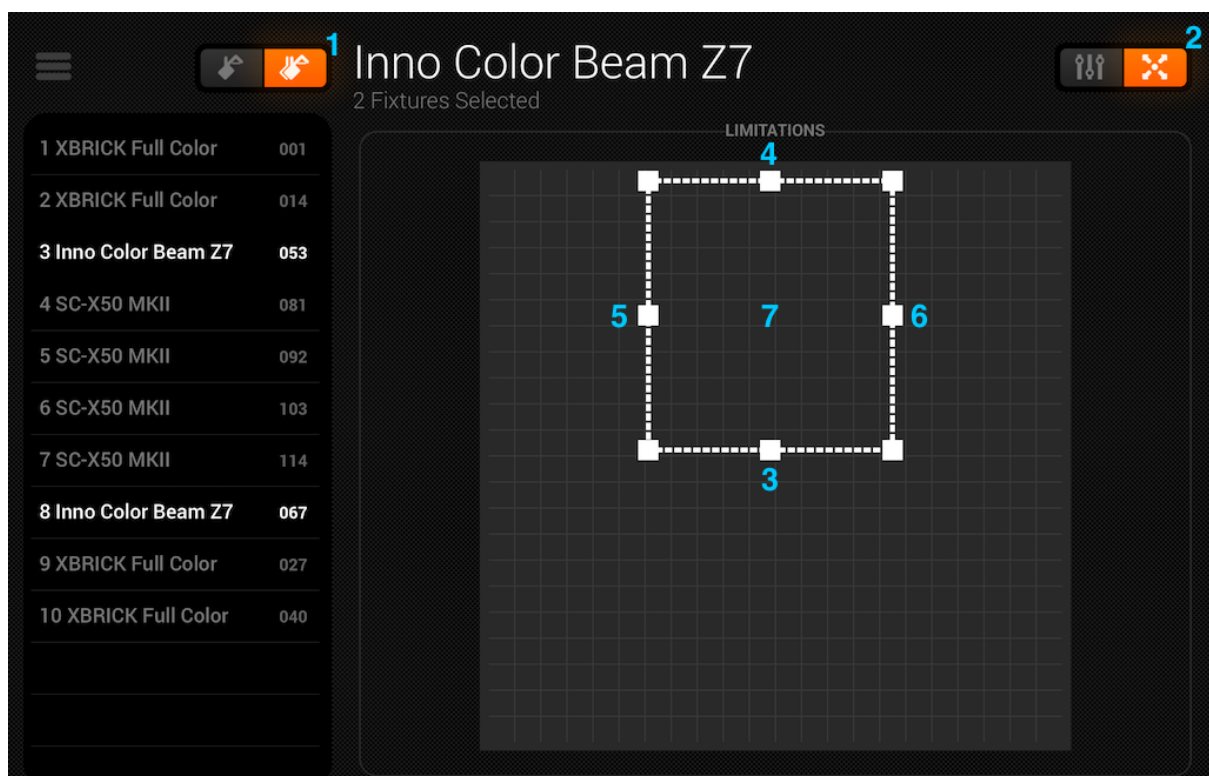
1

Inno Color Beam Z7
2 Fixtures Selected

2

| | |
|---|---|
| 1 XBRICK Full Color | 001 |
| 2 XBRICK Full Color | 014 |
| 3 Inno Color Beam Z7 | 053 |
| 4 SC-X50 MKII | 081 |
| 5 SC-X50 MKII | 092 |
| 6 SC-X50 MKII | 103 |
| 7 SC-X50 MKII | 114 |
| 8 Inno Color Beam Z7 | 067 |
| 9 XBRICK Full Color | 027 |
| 10 XBRICK Full Color | 040 |

LIMITATIONS

4

5

7

6

3